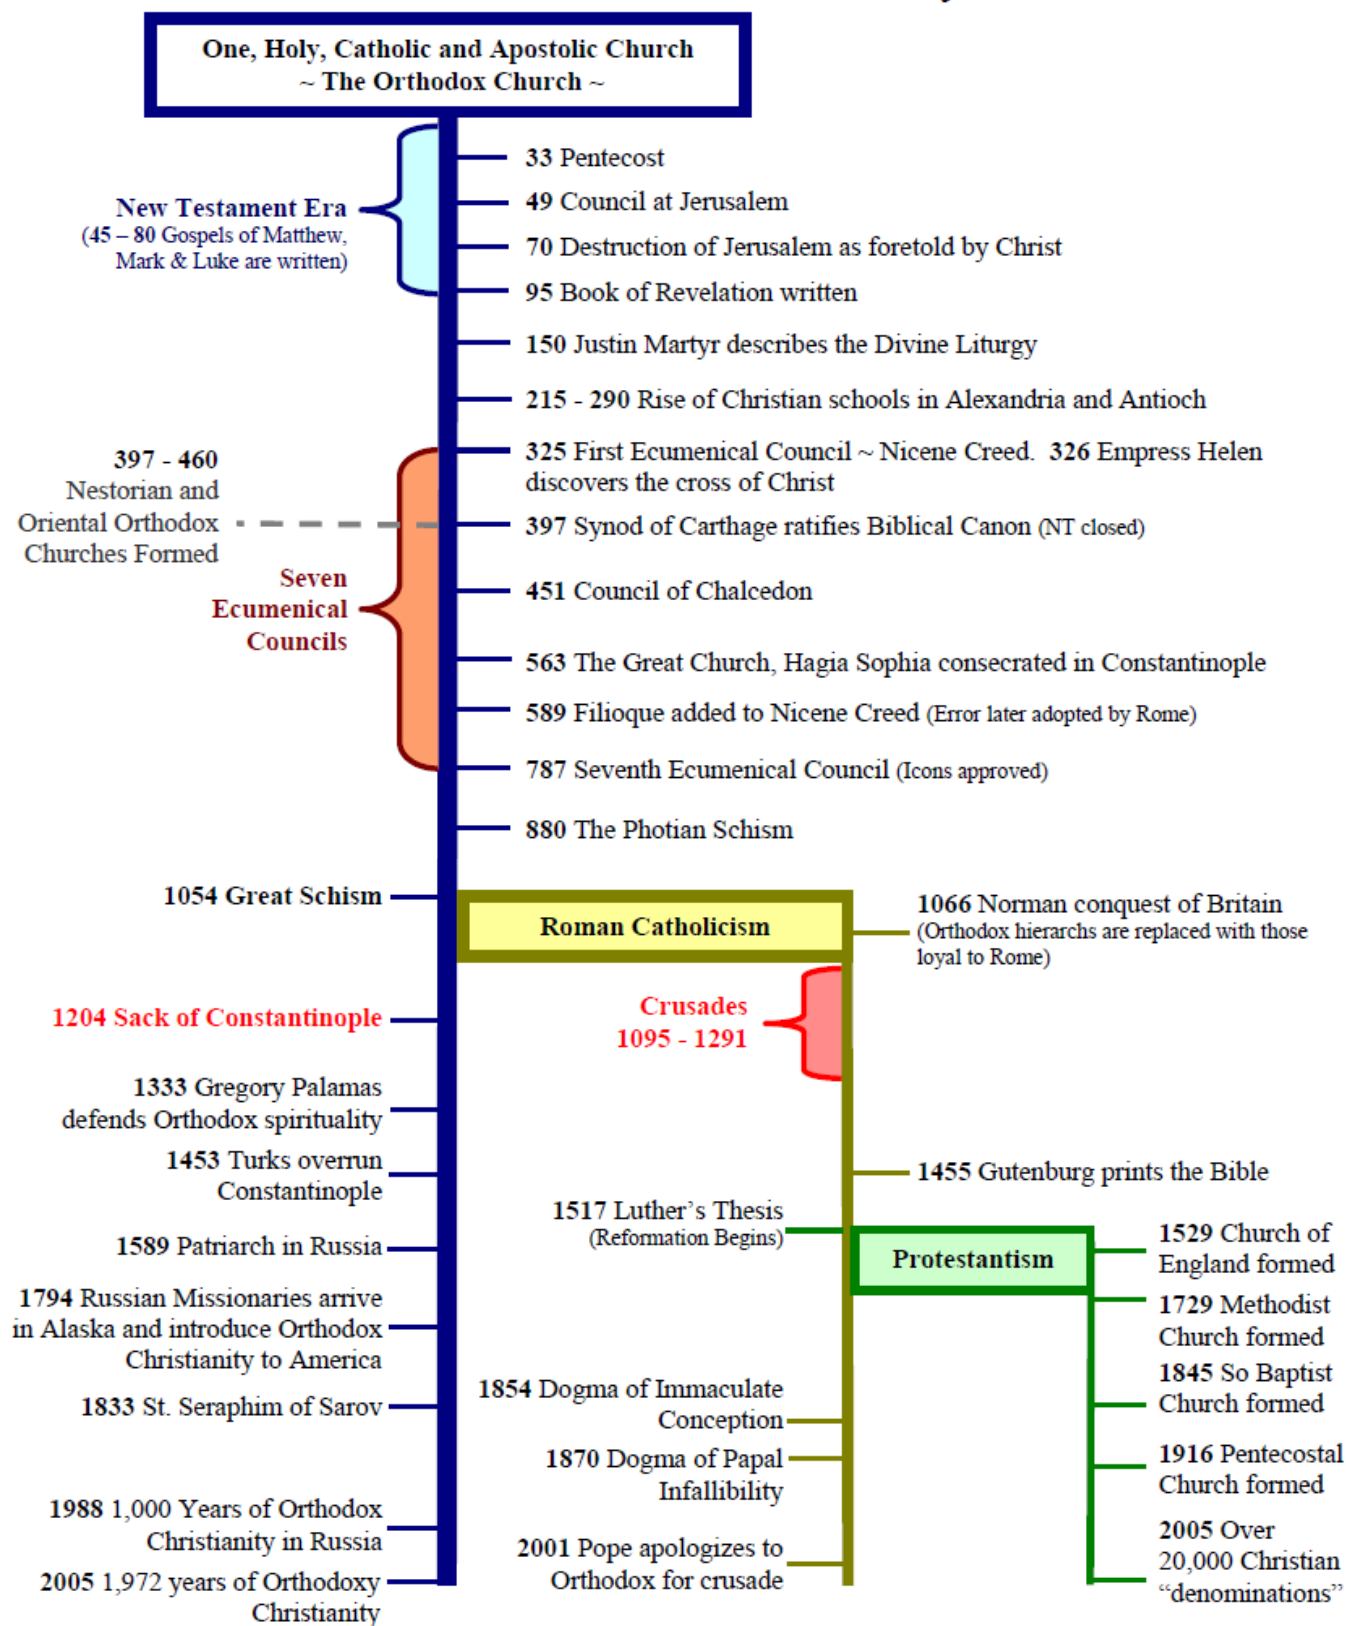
One, Holy, Catholic and Apostolic Church
~ The Orthodox Church ~

New Testament Era
(45 – 80 Gospels of Matthew, Mark & Luke are written)

33 Pentecost

49 Council at Jerusalem

70 Destruction of Jerusalem as foretold by Christ

95 Book of Revelation written

150 Justin Martyr describes the Divine Liturgy

215 - 290 Rise of Christian schools in Alexandria and Antioch

397 - 460
Nestorian and Oriental Orthodox Churches Formed

Seven Ecumenical Councils

325 First Ecumenical Council ~ Nicene Creed. 326 Empress Helen discovers the cross of Christ

397 Synod of Carthage ratifies Biblical Canon (NT closed)

451 Council of Chalcedon

563 The Great Church, Hagia Sophia consecrated in Constantinople

589 Filioque added to Nicene Creed (Error later adopted by Rome)

787 Seventh Ecumenical Council (Icons approved)

880 The Photian Schism

1054 Great Schism

Roman Catholicism

1066 Norman conquest of Britain (Orthodox hierarchs are replaced with those loyal to Rome)

1204 Sack of Constantinople

Crusades
1095 - 1291

1333 Gregory Palamas defends Orthodox spirituality

1453 Turks overrun Constantinople

1455 Gutenburg prints the Bible

1517 Luther's Thesis
(Reformation Begins)

Protestantism

1589 Patriarch in Russia

1529 Church of England formed

1794 Russian Missionaries arrive in Alaska and introduce Orthodox Christianity to America

1729 Methodist Church formed

1845 So Baptist Church formed

1833 St. Seraphim of Sarov

1854 Dogma of Immaculate Conception

1870 Dogma of Papal Infallibility

1916 Pentecostal Church formed

1988 1,000 Years of Orthodox Christianity in Russia

2001 Pope apologizes to Orthodox for crusade

2005 Over 20,000 Christian "denominations"

2005 1,972 years of Orthodoxy Christianity